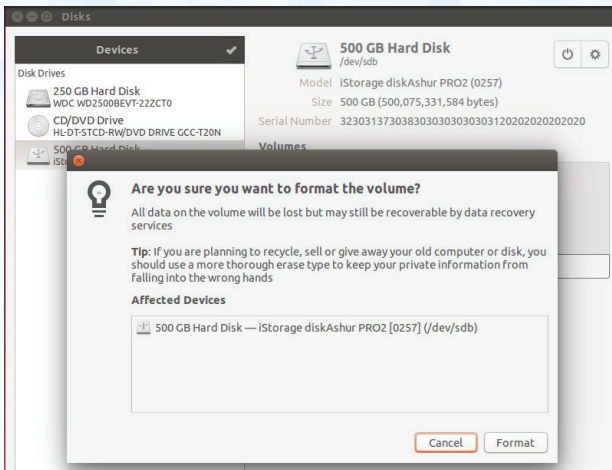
Disks

Devices

Disk Drives

250 GB Hard Disk
WDC WD2500BEVT-22ZCT0

CD/DVD Drive
HL-DT-STCD-RW/DVD DRIVE GCC-T20N

500 GB Hard Disk
iSto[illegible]

500 GB Hard Disk
/dev/sdb

Model iStorage diskAshur PRO2 (0257)

Size 500 GB (500,075,331,584 bytes)

Serial Number 32303137303830303030303031202020202020

Volumes

Are you sure you want to format the volume?

All data on the volume will be lost but may still be recoverable by data recovery services

Tip: If you are planning to recycle, sell or give away your old computer or disk, you should use a more thorough erase type to keep your private information from falling into the wrong hands

Affected Devices

500 GB Hard Disk — iStorage diskAshur PRO2 [0257] (/dev/sdb)

Cancel

Format